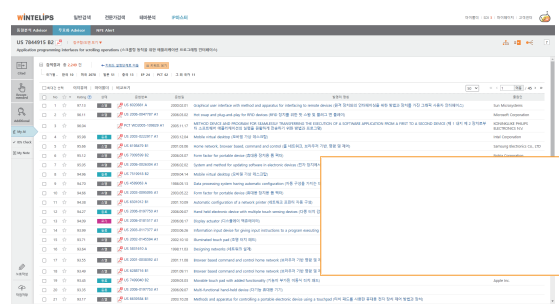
WINTELIPS 일반검색 전문가검색 해외분석 IP동시AI

US 7864915 B2
Application programming interfaces for scrolling operations (스크롤링 동작을 위한 애플리케이션 프로그래밍 인터페이스)

Chart
Review
Additional
My IA
RS Chart
My Note

US 8230480 B2 Graphical user interface with method and apparatus for interfacing to remote devices
US 2006-0047783 A1 Hot swap and plug-and-play for RFID devices
US 8022995 B2 METHOD DEVICE AND PROGRAM FOR SEAMLESSLY TRANSFERRING THE EXECUTION OF A SOFTWARE APPLICATION FROM A FIRST TO A SECOND DEVICE
US 2005-0030917 A1 Mobile virtual desktop
US 8010653 B2 Home network, browser based, command and control
US 7000008 B2 Front factor for portable device
US 2006-0004857 A1 System and method for updating software in electronic devices
US 7379833 B2 Mobile virtual desktop
US 6094486 A Data processing system having automatic configuration
US 2005-0050083 A1 Front factor for portable device
US 2006-0022882 A1 Automatic configuration of a network printer
US 2005-0151753 A1 Hand held electronic device with multiple touch sensing devices
US 2005-0200513 A1 Display actuator
US 2005-0101700 A1 Information input device for giving input instructions to a program executing machine
US 2005-0223145 A1 Illuminated touch pad
US 7465203 B2 Assigning networks
US 2006-0080117 A1 Browser based command and control home network
US 8356880 B2 Browser based command and control home network
US 7446582 B2 Movable touch pad with added functionality
US 2006-0176917 A1 Multi-functional hand-held device
US 8866648 B2 Methods and apparatus for controlling a portable electronic device using a touchpad

Sun Microsystems
Microsoft Corporation
KONINKLIJKE PHILIPS ELECTRONICS N.V.
Intel Corporation
Samsung Electronics Co., LTD
Apple Inc.